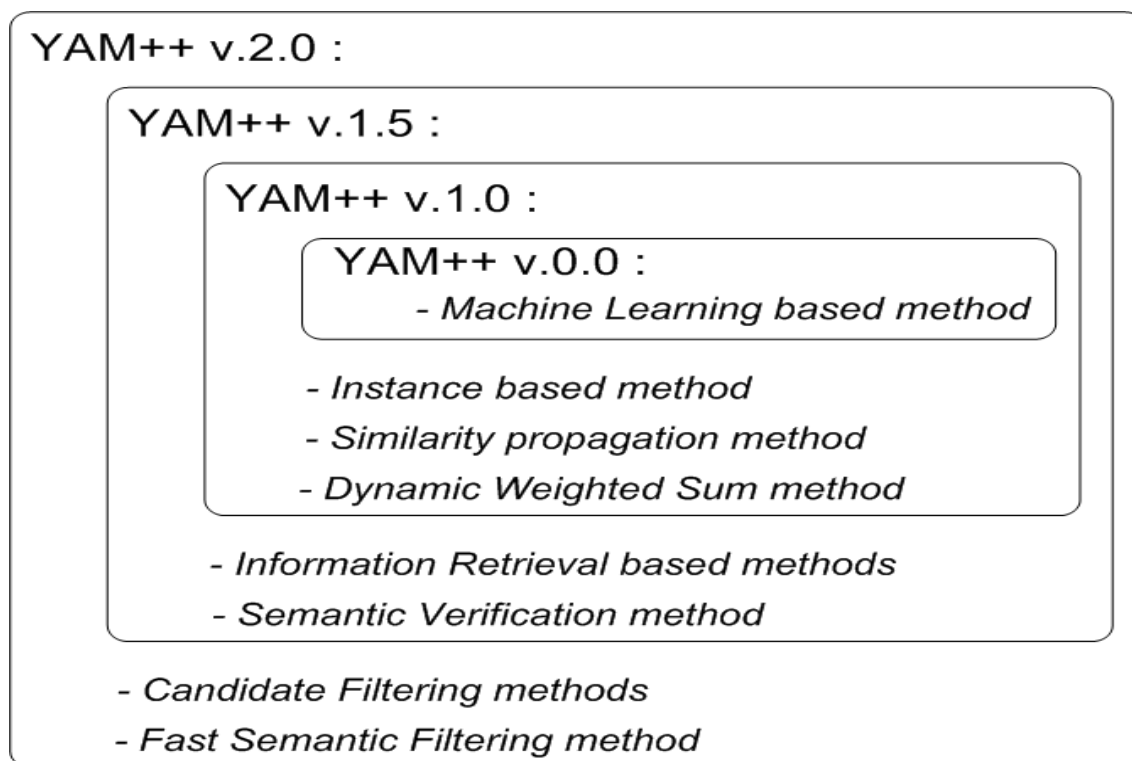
YAM++ v.2.0 :

YAM++ v.1.5 :

YAM++ v.1.0 :

YAM++ v.0.0 :

- Machine Learning based method

- Instance based method

- Similarity propagation method

- Dynamic Weighted Sum method

- Information Retrieval based methods

- Semantic Verification method

- Candidate Filtering methods

- Fast Semantic Filtering method